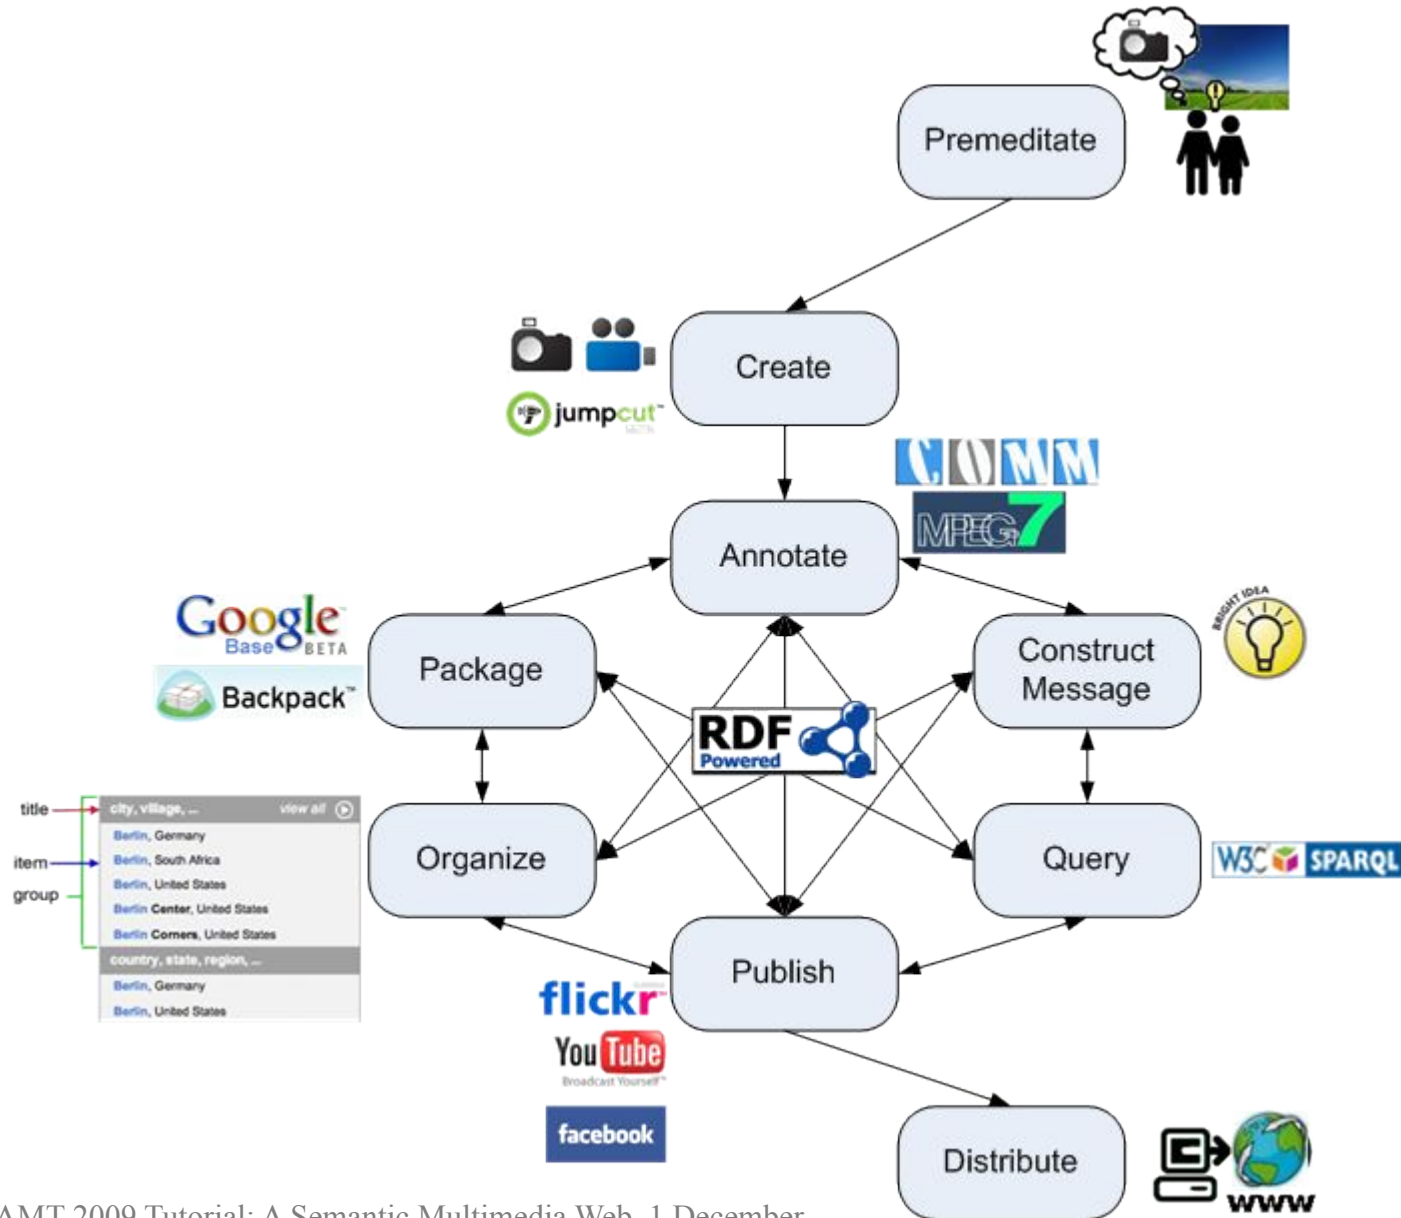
Premeditate

Create

jumpcut

Annotate

COMM

MPEG 7

Google Base BETA

Backpack

Package

RDF Powered

Construct Message

BRIGHT IDEA

title

item

group

city, village, ... view all

Berlin, Germany

Berlin, South Africa

Berlin, United States

Berlin Center, United States

Berlin Corners, United States

country, state, region, ...

Berlin, Germany

Berlin, United States

Organize

Query

W3C SPARQL

Publish

flickr

YouTube Broadcast Yourself

facebook

Distribute

www

AMT 2009 Tutorial: A Semantic Multimedia Web, 1 December